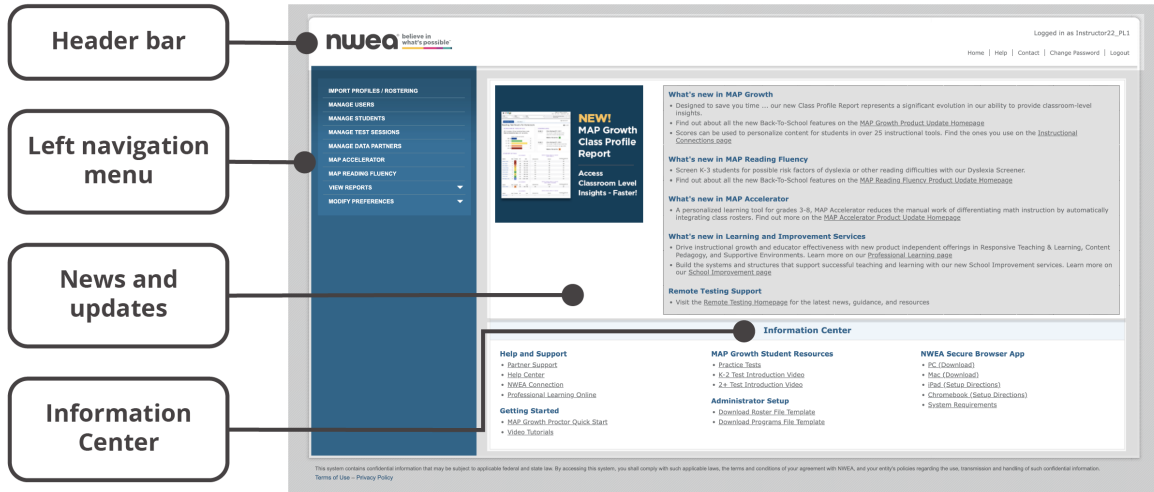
Header bar

Left navigation menu

News and updates

Information Center

nwea believe in what's possible

Logged in as Instructor22_PL1

Home | Help | Contact | Change Password | Logout

IMPORT PROFILES / ROSTERING
MANAGE USERS
MANAGE STUDENTS
MANAGE TEST SESSIONS
MANAGE DATA PARTNERS
MAP ACCELERATOR
MAP READING FLUENCY
VIEW REPORTS
MODIFY PREFERENCES

NEW! MAP Growth Class Profile Report

Access Classroom Level Insights - Faster!

What's new in MAP Growth
• Designed to save you time ... our new Class Profile Report represents a significant evolution in our ability to provide classroom-level insights.
• Find out about all the new Back-To-School features on the MAP Growth Product Update Homepage
• Scores can be used to personalize content for students in over 25 instructional tools. Find the ones you use on the Instructional Connections page

What's new in MAP Reading Fluency
• Screen K-3 students for possible risk factors of dyslexia or other reading difficulties with our Dyslexia Screener.
• Find out about all the new Back-To-School features on the MAP Reading Fluency Product Update Homepage

What's new in MAP Accelerator
• A personalized learning tool for grades 3-8, MAP Accelerator reduces the manual work of differentiating math instruction by automatically integrating class rosters. Find out more on the MAP Accelerator Product Update Homepage

What's new in Learning and Improvement Services
• Drive instructional growth and educator effectiveness with new product independent offerings in Responsive Teaching & Learning, Content Pedagogy, and Supportive Environments. Learn more on our Professional Learning page
• Build the systems and structures that support successful teaching and learning with our new School Improvement services. Learn more on our School Improvement page

Remote Testing Support
• Visit the Remote Testing Homepage for the latest news, guidance, and resources

Information Center

Help and Support
• Partner Support
• Help Center
• NWEA Connection
• Professional Learning Online

Getting Started
• MAP Growth Proctor Quick Start
• Video Tutorials

MAP Growth Student Resources
• Practice Tests
• K-2 Test Introduction Video
• 2+ Test Introduction Video

Administrator Setup
• Download Roster File Template
• Download Programs File Template

NWEA Secure Browser App
• PC (Download)
• Mac (Download)
• iPad (Setup Directions)
• Chromebook (Setup Directions)
• System Requirements

This system contains confidential information that may be subject to applicable federal and state law. By accessing this system, you shall comply with such applicable laws, the terms and conditions of your agreement with NWEA, and your entity's policies regarding the use, transmission and handling of such confidential information.
Terms of Use – Privacy Policy